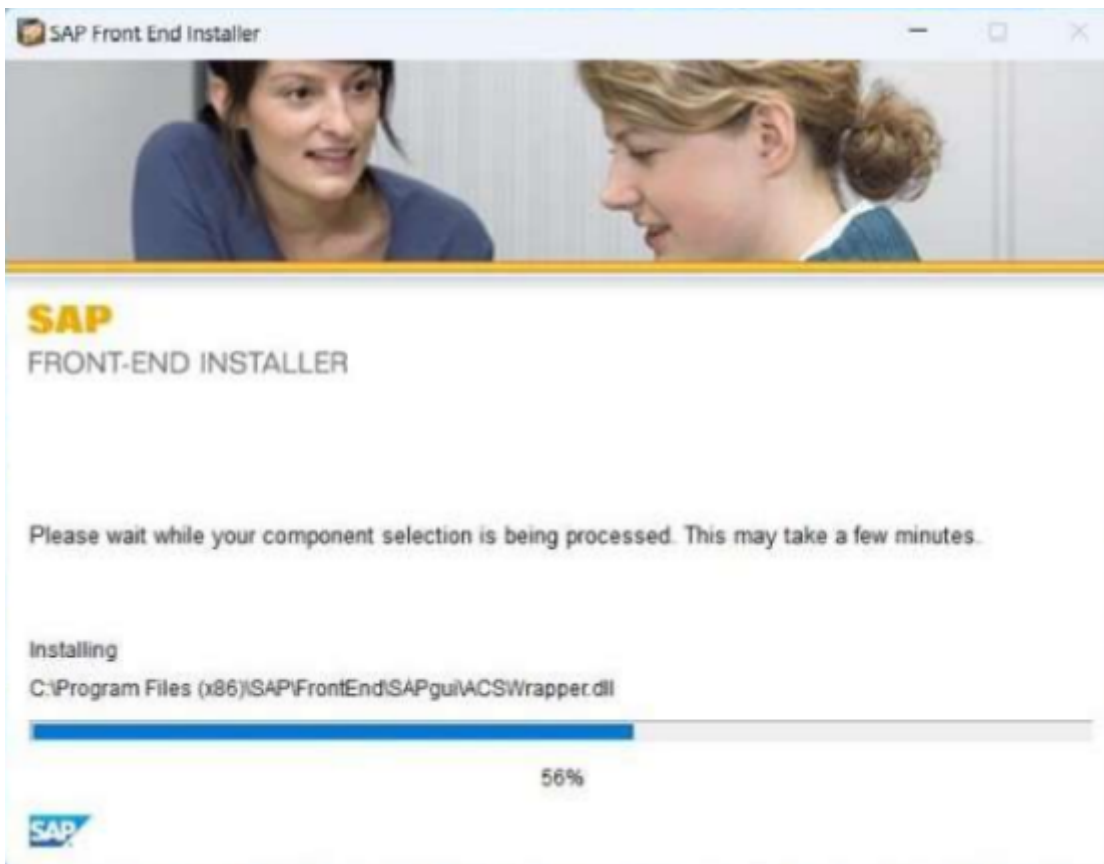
SAP Front End Installer

SAP
FRONT-END INSTALLER

Please wait while your component selection is being processed. This may take a few minutes.

Installing
C:\Program Files (x86)\SAP\FrontEnd\SAPgui\ACSWrapper.dll

56%

SAP